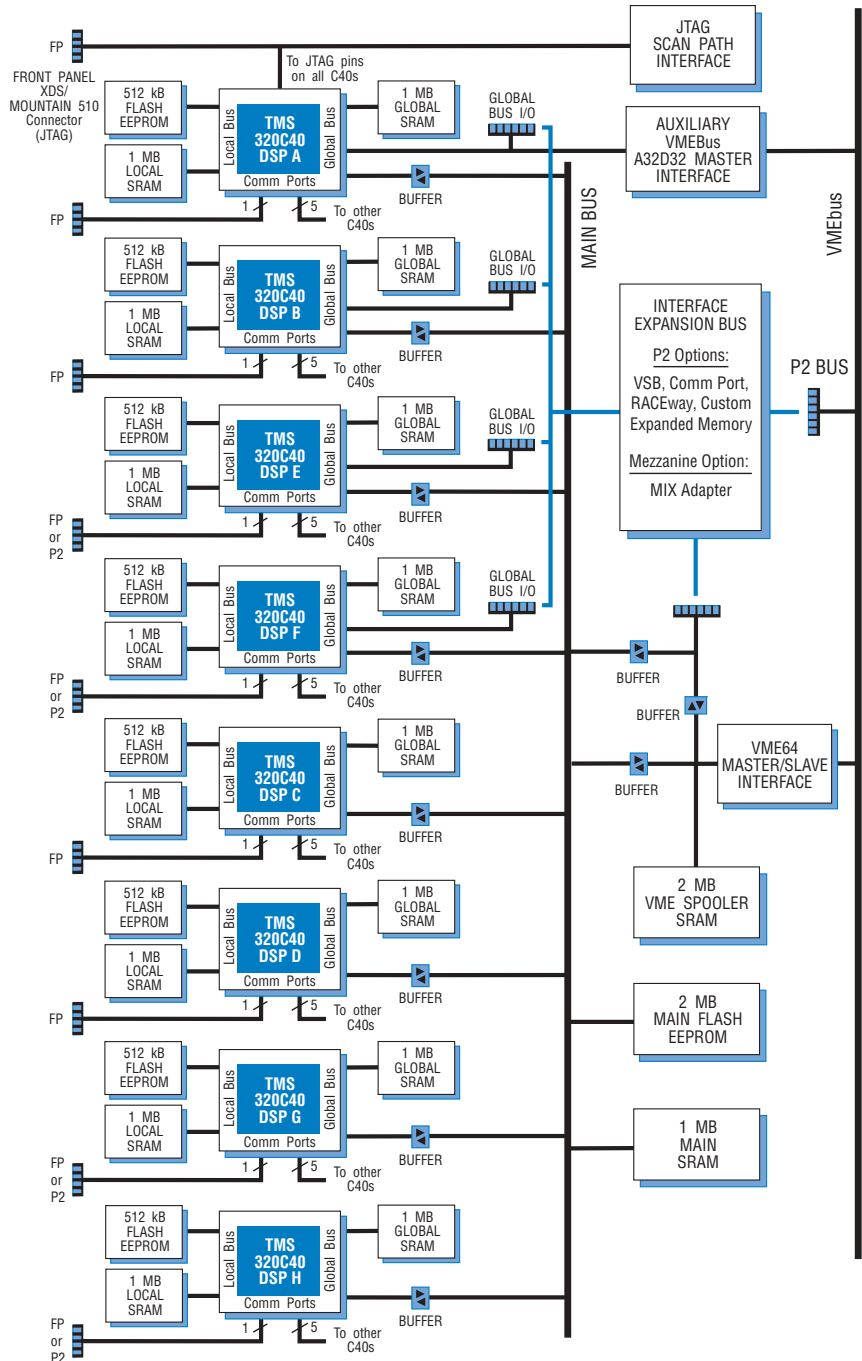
FP

FRONT PANEL XDS/ MOUNTAIN 510 Connector (JTAG)

To JTAG pins on all C40s

JTAG SCAN PATH INTERFACE

512 kB FLASH EEPROM

1 MB LOCAL SRAM

Local Bus

TMS 320C40 DSP A

Global Bus

Comm Ports

1 MB GLOBAL SRAM

GLOBAL BUS I/O

AUXILIARY VMEBus A32D32 MASTER INTERFACE

BUFFER

1

5

To other C40s

FP

MAIN BUS

VMEbus

512 kB FLASH EEPROM

1 MB LOCAL SRAM

Local Bus

TMS 320C40 DSP B

Global Bus

Comm Ports

1 MB GLOBAL SRAM

GLOBAL BUS I/O

BUFFER

1

5

To other C40s

FP

INTERFACE EXPANSION BUS

P2 Options:

VSB, Comm Port, RACEway, Custom Expanded Memory

Mezzanine Option:

MIX Adapter

P2 BUS

512 kB FLASH EEPROM

1 MB LOCAL SRAM

Local Bus

TMS 320C40 DSP E

Global Bus

Comm Ports

1 MB GLOBAL SRAM

GLOBAL BUS I/O

BUFFER

1

5

To other C40s

FP or P2

512 kB FLASH EEPROM

1 MB LOCAL SRAM

Local Bus

TMS 320C40 DSP F

Global Bus

Comm Ports

1 MB GLOBAL SRAM

GLOBAL BUS I/O

BUFFER

BUFFER

BUFFER

1

5

To other C40s

FP or P2

512 kB FLASH EEPROM

1 MB LOCAL SRAM

Local Bus

TMS 320C40 DSP C

Global Bus

Comm Ports

1 MB GLOBAL SRAM

BUFFER

BUFFER

VME64 MASTER/SLAVE INTERFACE

1

5

To other C40s

FP

512 kB FLASH EEPROM

1 MB LOCAL SRAM

Local Bus

TMS 320C40 DSP D

Global Bus

Comm Ports

1 MB GLOBAL SRAM

BUFFER

2 MB VME SPOOLER SRAM

1

5

To other C40s

FP

2 MB MAIN FLASH EEPROM

512 kB FLASH EEPROM

1 MB LOCAL SRAM

Local Bus

TMS 320C40 DSP G

Global Bus

Comm Ports

1 MB GLOBAL SRAM

BUFFER

1 MB MAIN SRAM

1

5

To other C40s

FP or P2

512 kB FLASH EEPROM

1 MB LOCAL SRAM

Local Bus

TMS 320C40 DSP H

Global Bus

Comm Ports

1 MB GLOBAL SRAM

BUFFER

1

5

To other C40s

FP or P2